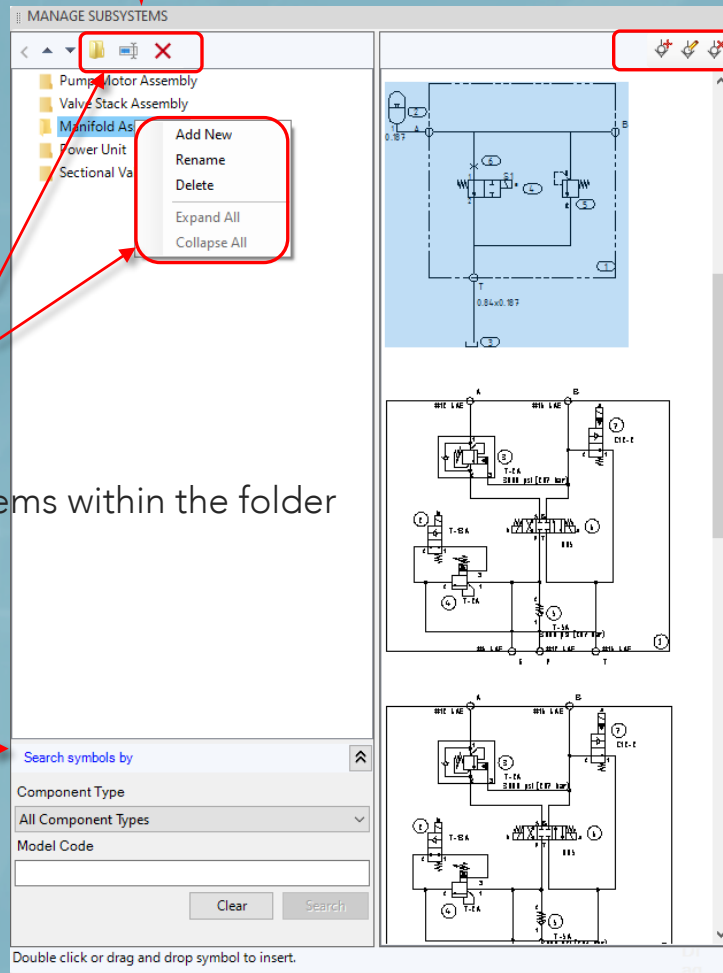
MANAGE SUBSYSTEMS

Pump Motor Assembly
Valve Stack Assembly
Manifold As
Power Unit
Sectional Va

Add New
Rename
Delete
Expand All
Collapse All

ems within the folder

Search symbols by

Component Type
All Component Types
Model Code

Clear
Search

Double click or drag and drop symbol to insert.

2
0.187
A
B
6
5.1
4
5
3
T
0.84x0.187
3

A
B
7
CV2-E
3
T-2A
3000 psi (207 bar)
2
T-13A
1
D05
4
T-2A
5
T-3A
3000 psi (207 bar)
1
G
P
T

A
B
7
CV2-E
3
T-2A
3000 psi (207 bar)
2
T-13A
1
D05
4
T-2A
5
T-3A